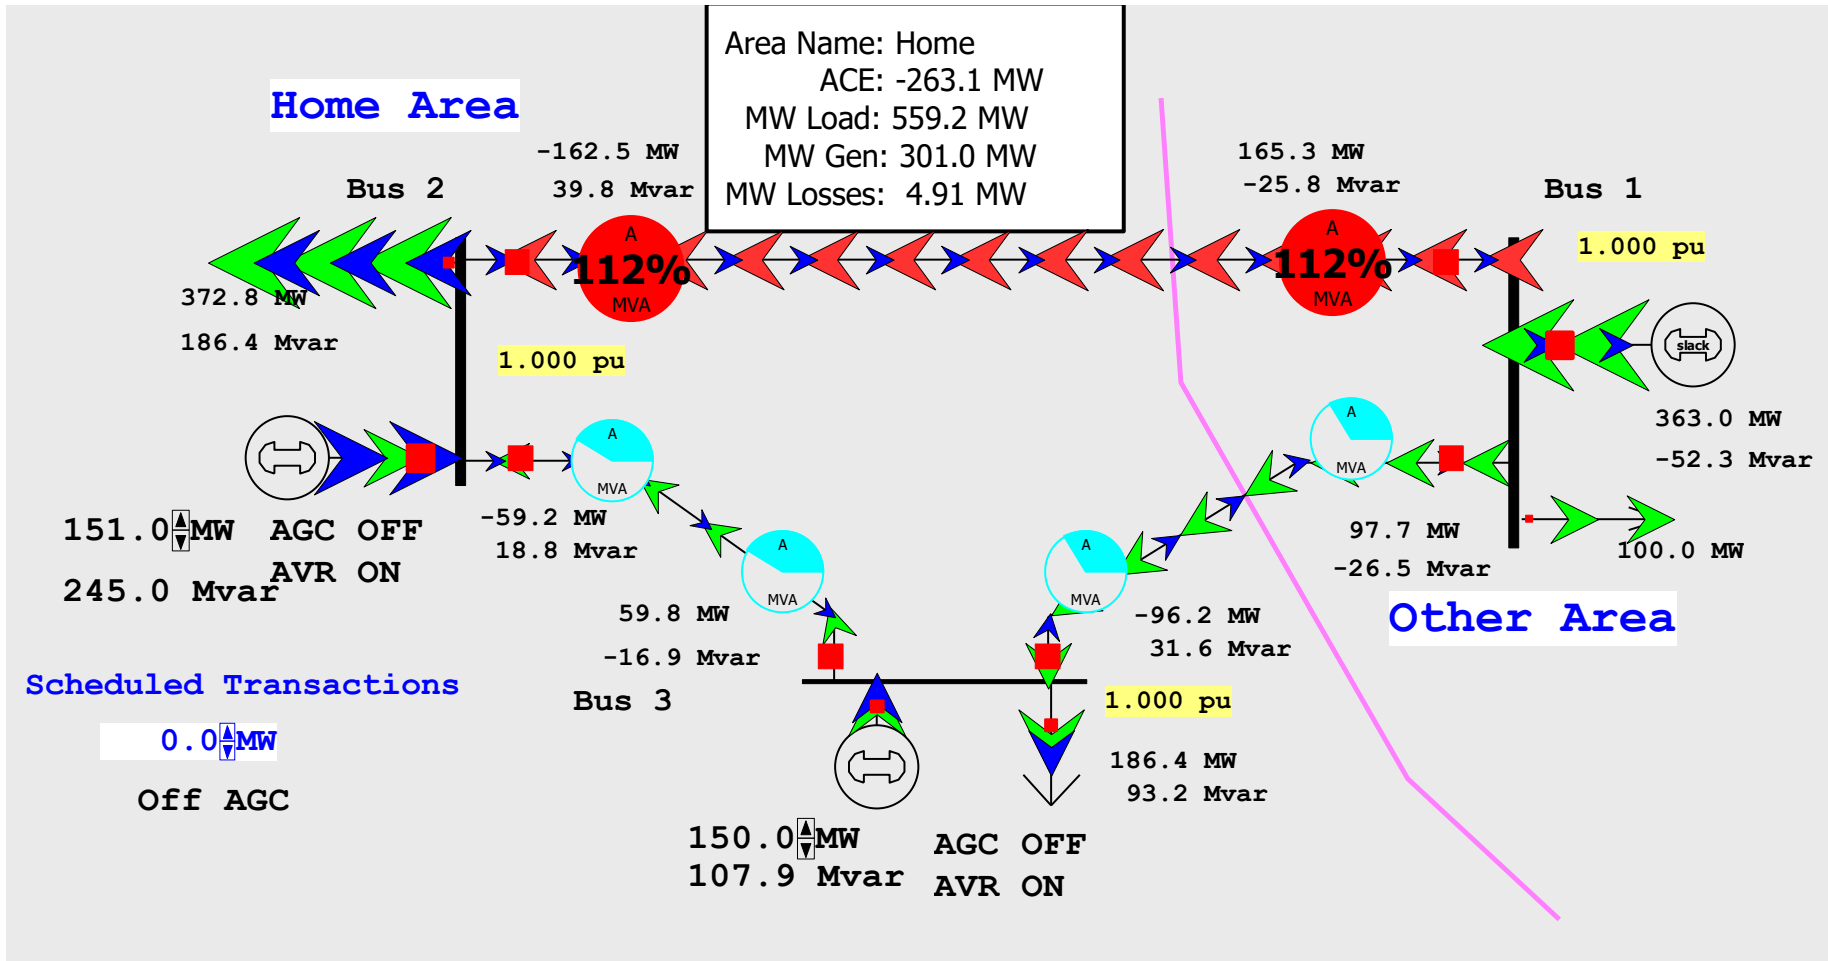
Home Area

Area Name: Home
ACE: -263.1 MW
MW Load: 559.2 MW
MW Gen: 301.0 MW
MW Losses: 4.91 MW

-162.5 MW
39.8 Mvar

165.3 MW
-25.8 Mvar

Bus 2

Bus 1

1.000 pu

A
112%
MVA

A
112%
MVA

372.8 MW
186.4 Mvar

1.000 pu

slack

363.0 MW
-52.3 Mvar

A
MVA

A
MVA

151.0 MW
245.0 Mvar

AGC OFF
AVR ON

-59.2 MW
18.8 Mvar

A
MVA

A
MVA

97.7 MW
-26.5 Mvar

100.0 MW

59.8 MW
-16.9 Mvar

-96.2 MW
31.6 Mvar

Other Area

Scheduled Transactions

0.0 MW

Off AGC

Bus 3

1.000 pu

186.4 MW
93.2 Mvar

150.0 MW
107.9 Mvar

AGC OFF
AVR ON